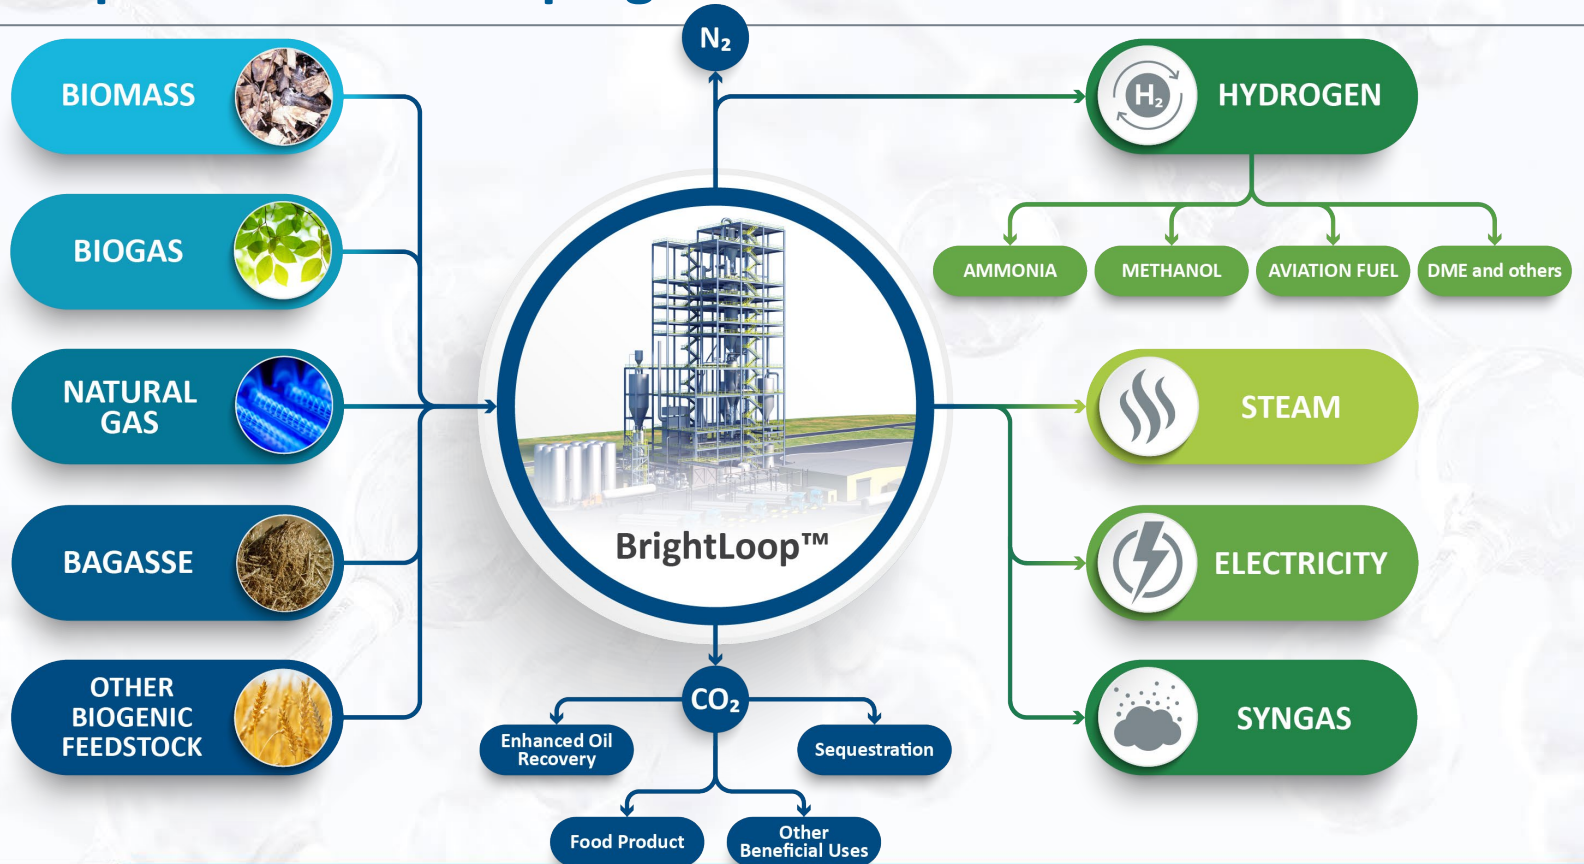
BIOMASS

BIOGAS

NATURAL GAS

BAGASSE

OTHER BIOGENIC FEEDSTOCK

$N_2$

BrightLoop™

$CO_2$

Enhanced Oil Recovery

Sequestration

Food Product

Other Beneficial Uses

$H_2$

HYDROGEN

AMMONIA

METHANOL

AVIATION FUEL

DME and others

STEAM

ELECTRICITY

SYNGAS